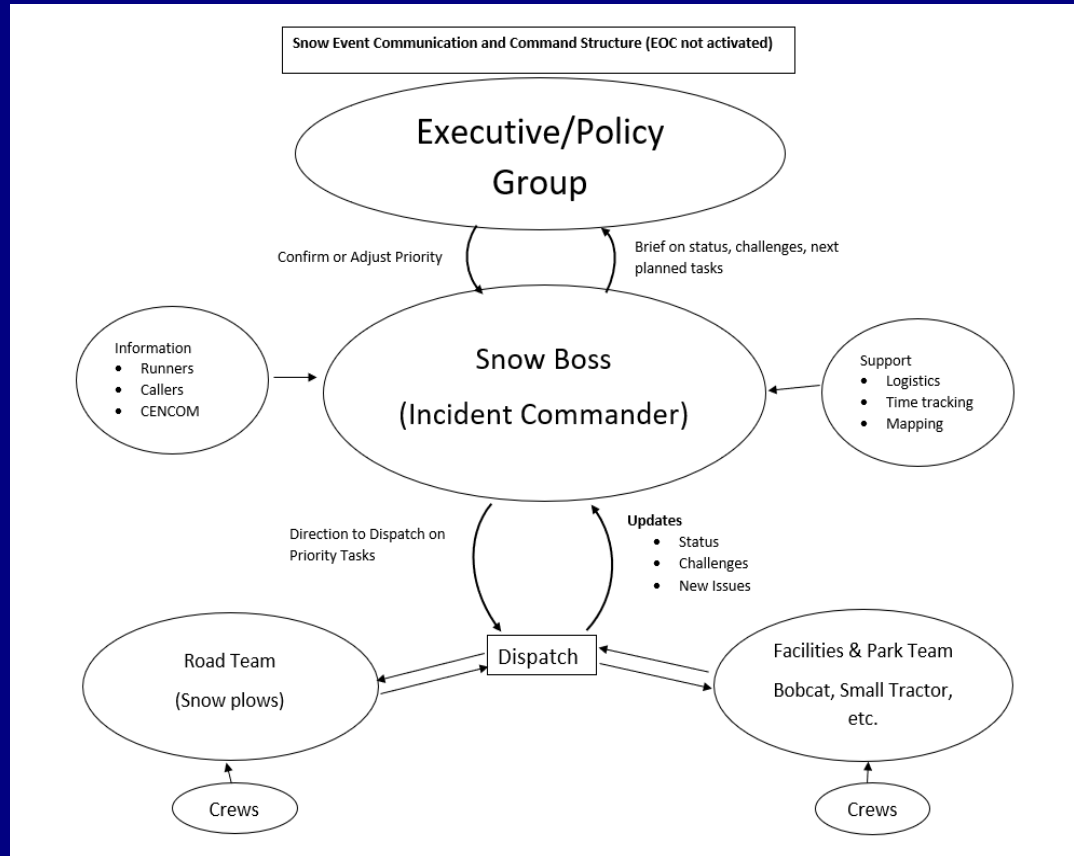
Snow Event Communication and Command Structure (EOC not activated)

Executive/Policy Group

Confirm or Adjust Priority

Brief on status, challenges, next planned tasks

Information
- Runners
- Callers
- CENCOM

Snow Boss (Incident Commander)

Support
- Logistics
- Time tracking
- Mapping

Direction to Dispatch on Priority Tasks

Updates
- Status
- Challenges
- New Issues

Road Team (Snow plows)

Dispatch

Facilities & Park Team Bobcat, Small Tractor, etc.

Crews

Crews